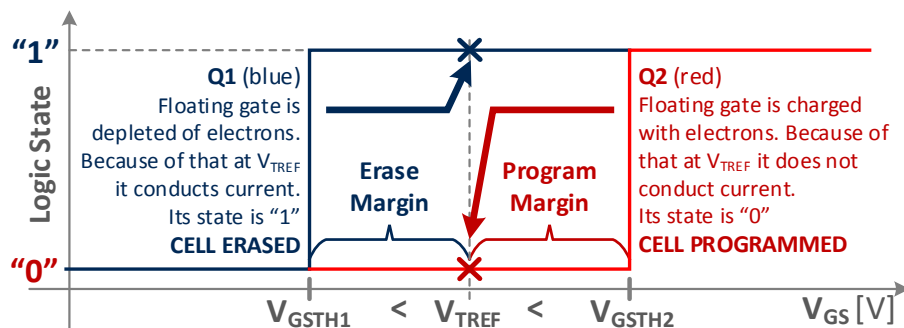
"1"

"0"

Logic State

Q1 (blue)
Floating gate is depleted of electrons. Because of that at $V_{TREF}$ it conducts current. Its state is "1"
CELL ERASED

Erase Margin

Program Margin

Q2 (red)
Floating gate is charged with electrons. Because of that at $V_{TREF}$ it does not conduct current.
Its state is "0"
CELL PROGRAMMED

$V_{GSTH1}$ < $V_{TREF}$ < $V_{GSTH2}$

$V_{GS}$ [V]